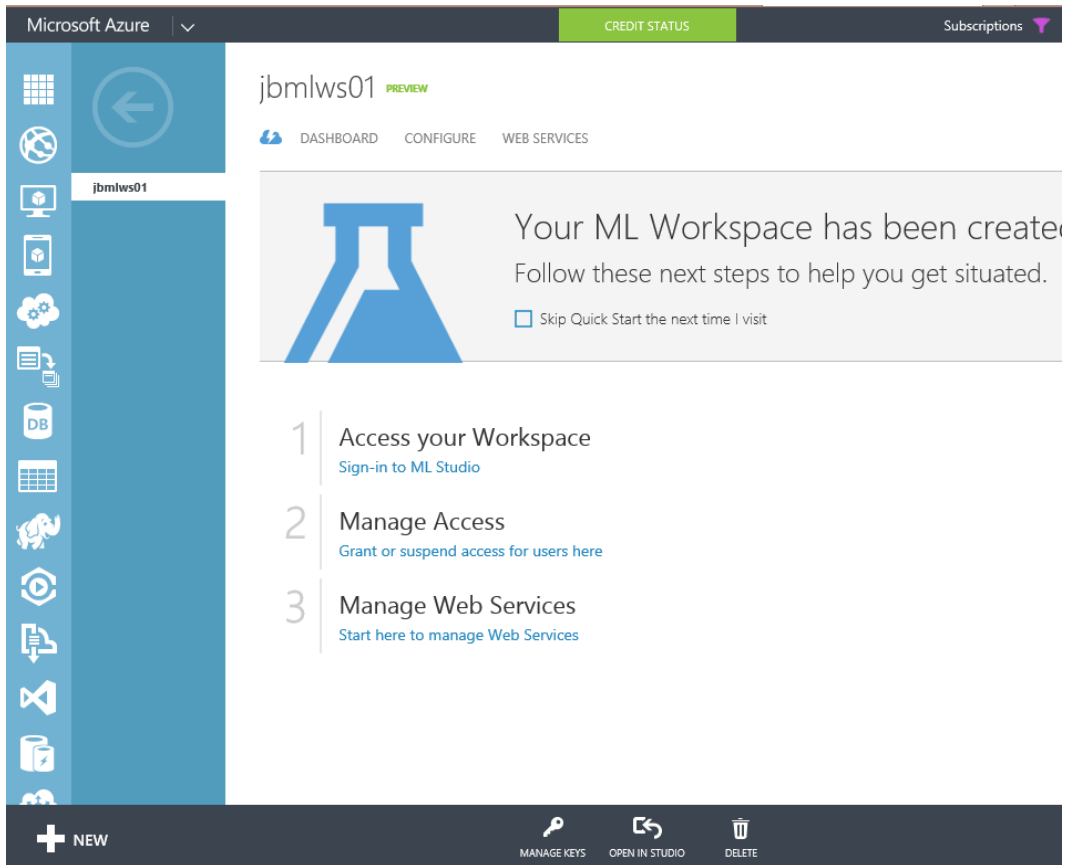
Microsoft Azure

CREDIT STATUS

Subscriptions

jbmlws01

jbmlws01 PREVIEW

DASHBOARD CONFIGURE WEB SERVICES

Your ML Workspace has been create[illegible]

Follow these next steps to help you get situated.

Skip Quick Start the next time I visit

1 Access your Workspace
Sign-in to ML Studio

2 Manage Access
Grant or suspend access for users here

3 Manage Web Services
Start here to manage Web Services

DB

NEW

MANAGE KEYS OPEN IN STUDIO DELETE